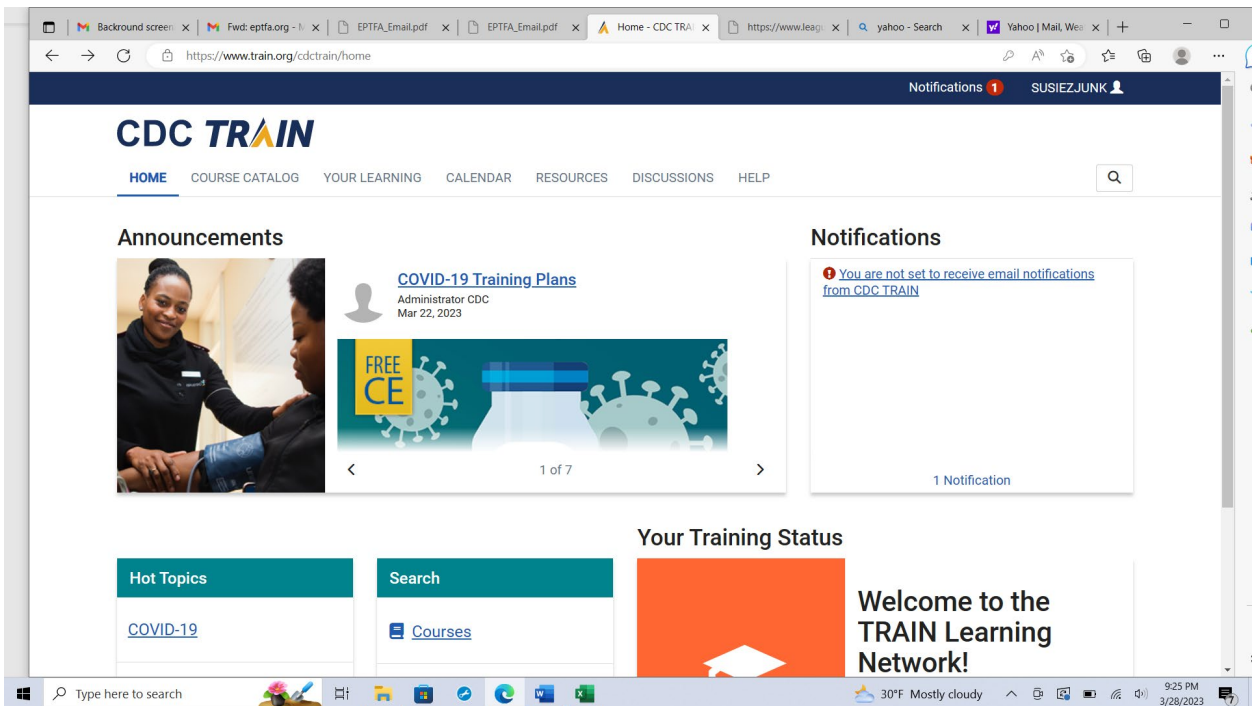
Backround screen | Fwd: eptfa.org - | EPTFA_Email.pdf | EPTFA_Email.pdf | Home - CDC TRA | https://www.leag | yahoo - Search | Yahoo | Mail, Wea

https://www.train.org/cdctrain/home

Notifications 1 SUSIEZJUNK

CDC TRAIN

HOME COURSE CATALOG YOUR LEARNING CALENDAR RESOURCES DISCUSSIONS HELP

Announcements

COVID-19 Training Plans
Administrator CDC
Mar 22, 2023

FREE CE

1 of 7

Notifications

You are not set to receive email notifications from CDC TRAIN

1 Notification

Your Training Status

Hot Topics

COVID-19

Search

Courses

Welcome to the TRAIN Learning Network!

Type here to search

30°F Mostly cloudy

9:25 PM
3/28/2023